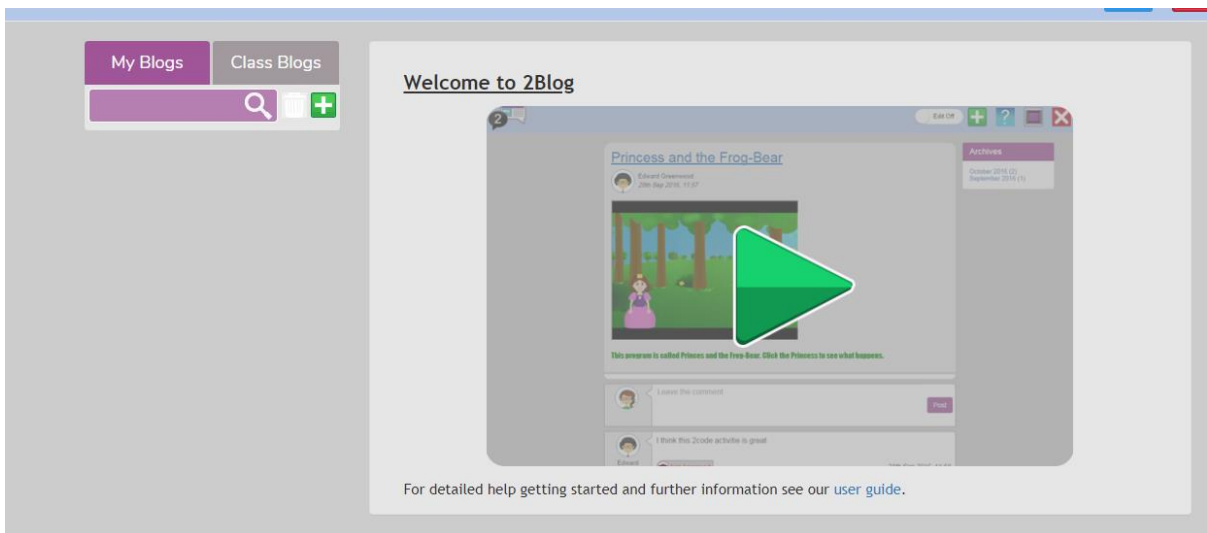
My Blogs

Class Blogs

Welcome to 2Blog

Edit Off

Princess and the Frog-Bear

Edward Greenwood
28th Sep 2016, 11:37

Archives

October 2016 (2)
September 2016 (1)

This program is called Princess and the Frog-Bear. Click the Princess to see what happens.

Leave the comment

Post

I think this 2code activity is great

Edward

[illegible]

For detailed help getting started and further information see our user guide.